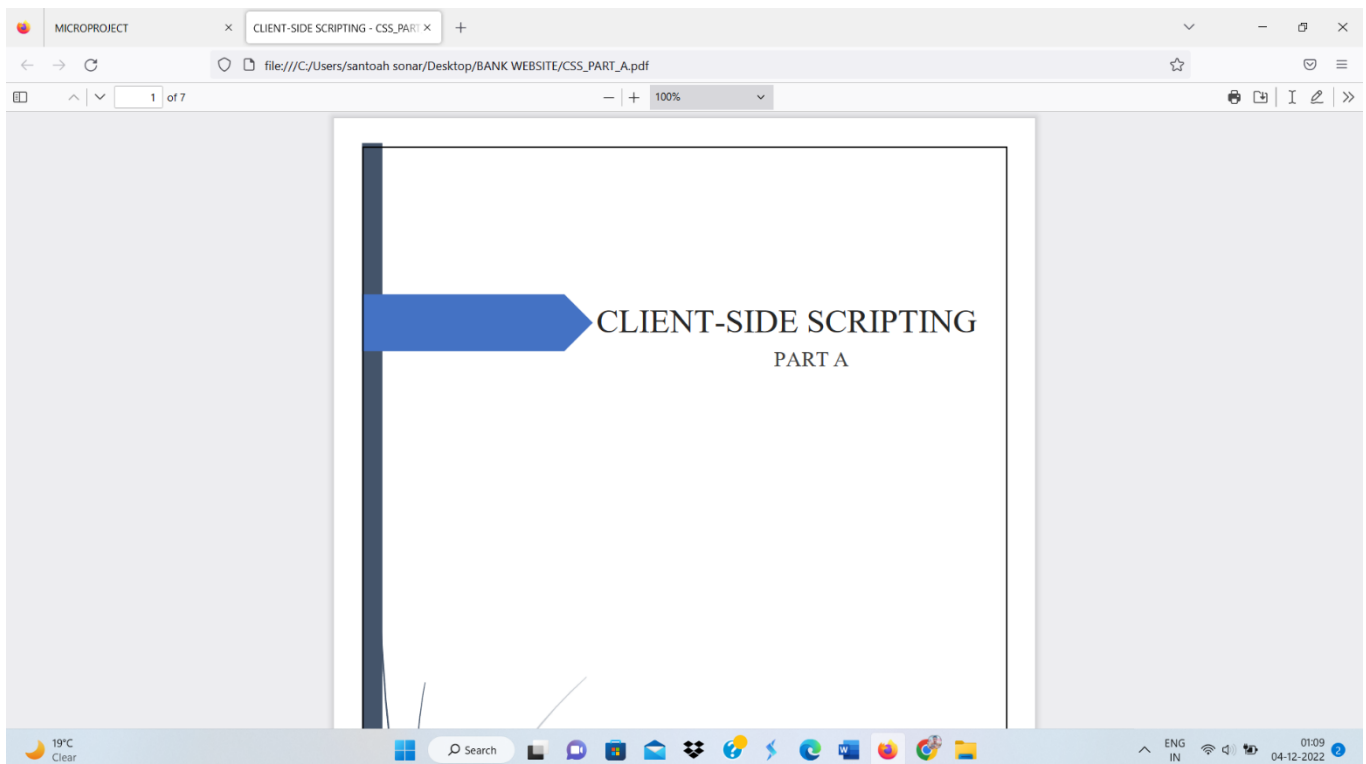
MICROPROJECT ×
CLIENT-SIDE SCRIPTING - CSS_PART ×
+

file:///C:/Users/santoah sonar/Desktop/BANK WEBSITE/CSS_PART_A.pdf

1 of 7

100%

CLIENT-SIDE SCRIPTING
PART A

19°C
Clear

Search

ENG
IN

01:09
04-12-2022

2